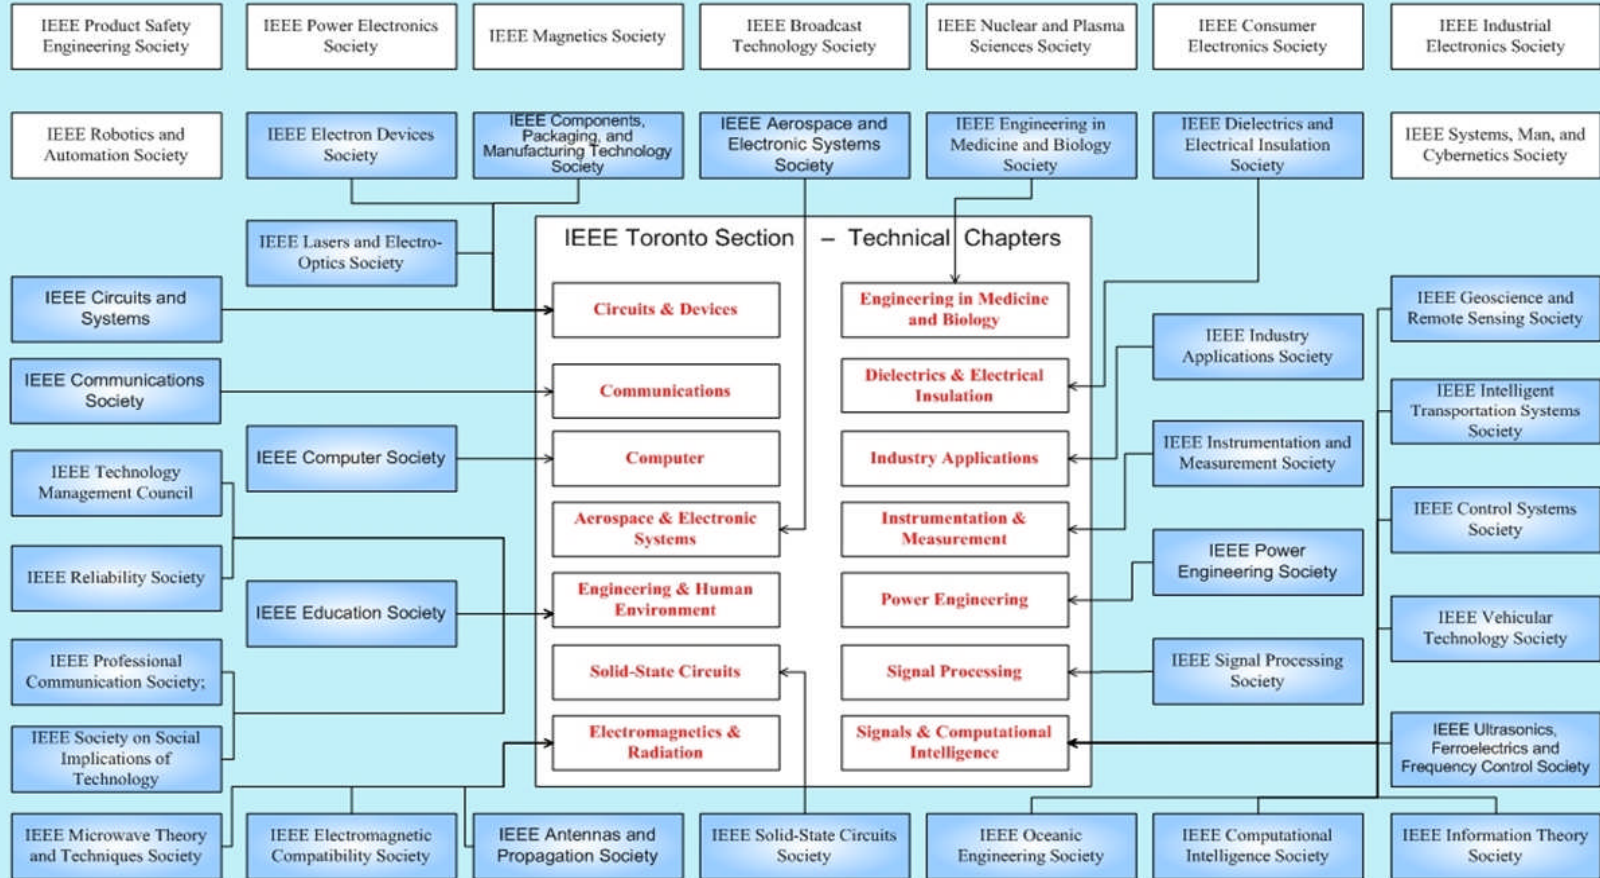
IEEE Product Safety Engineering Society

IEEE Power Electronics Society

IEEE Magnetics Society

IEEE Broadcast Technology Society

IEEE Nuclear and Plasma Sciences Society

IEEE Consumer Electronics Society

IEEE Industrial Electronics Society

IEEE Robotics and Automation Society

IEEE Electron Devices Society

IEEE Components, Packaging, and Manufacturing Technology Society

IEEE Aerospace and Electronic Systems Society

IEEE Engineering in Medicine and Biology Society

IEEE Dielectrics and Electrical Insulation Society

IEEE Systems, Man, and Cybernetics Society

IEEE Lasers and Electro-Optics Society

IEEE Toronto Section – Technical Chapters

IEEE Circuits and Systems

Circuits & Devices

Engineering in Medicine and Biology

IEEE Geoscience and Remote Sensing Society

IEEE Industry Applications Society

IEEE Communications Society

Communications

Dielectrics & Electrical Insulation

IEEE Intelligent Transportation Systems Society

IEEE Computer Society

Computer

Industry Applications

IEEE Instrumentation and Measurement Society

IEEE Technology Management Council

Aerospace & Electronic Systems

Instrumentation & Measurement

IEEE Control Systems Society

IEEE Reliability Society

IEEE Education Society

Engineering & Human Environment

Power Engineering

IEEE Power Engineering Society

IEEE Vehicular Technology Society

IEEE Professional Communication Society;

Solid-State Circuits

Signal Processing

IEEE Signal Processing Society

IEEE Society on Social Implications of Technology

Electromagnetics & Radiation

Signals & Computational Intelligence

IEEE Ultrasonics, Ferroelectrics and Frequency Control Society

IEEE Microwave Theory and Techniques Society

IEEE Electromagnetic Compatibility Society

IEEE Antennas and Propagation Society

IEEE Solid-State Circuits Society

IEEE Oceanic Engineering Society

IEEE Computational Intelligence Society

IEEE Information Theory Society